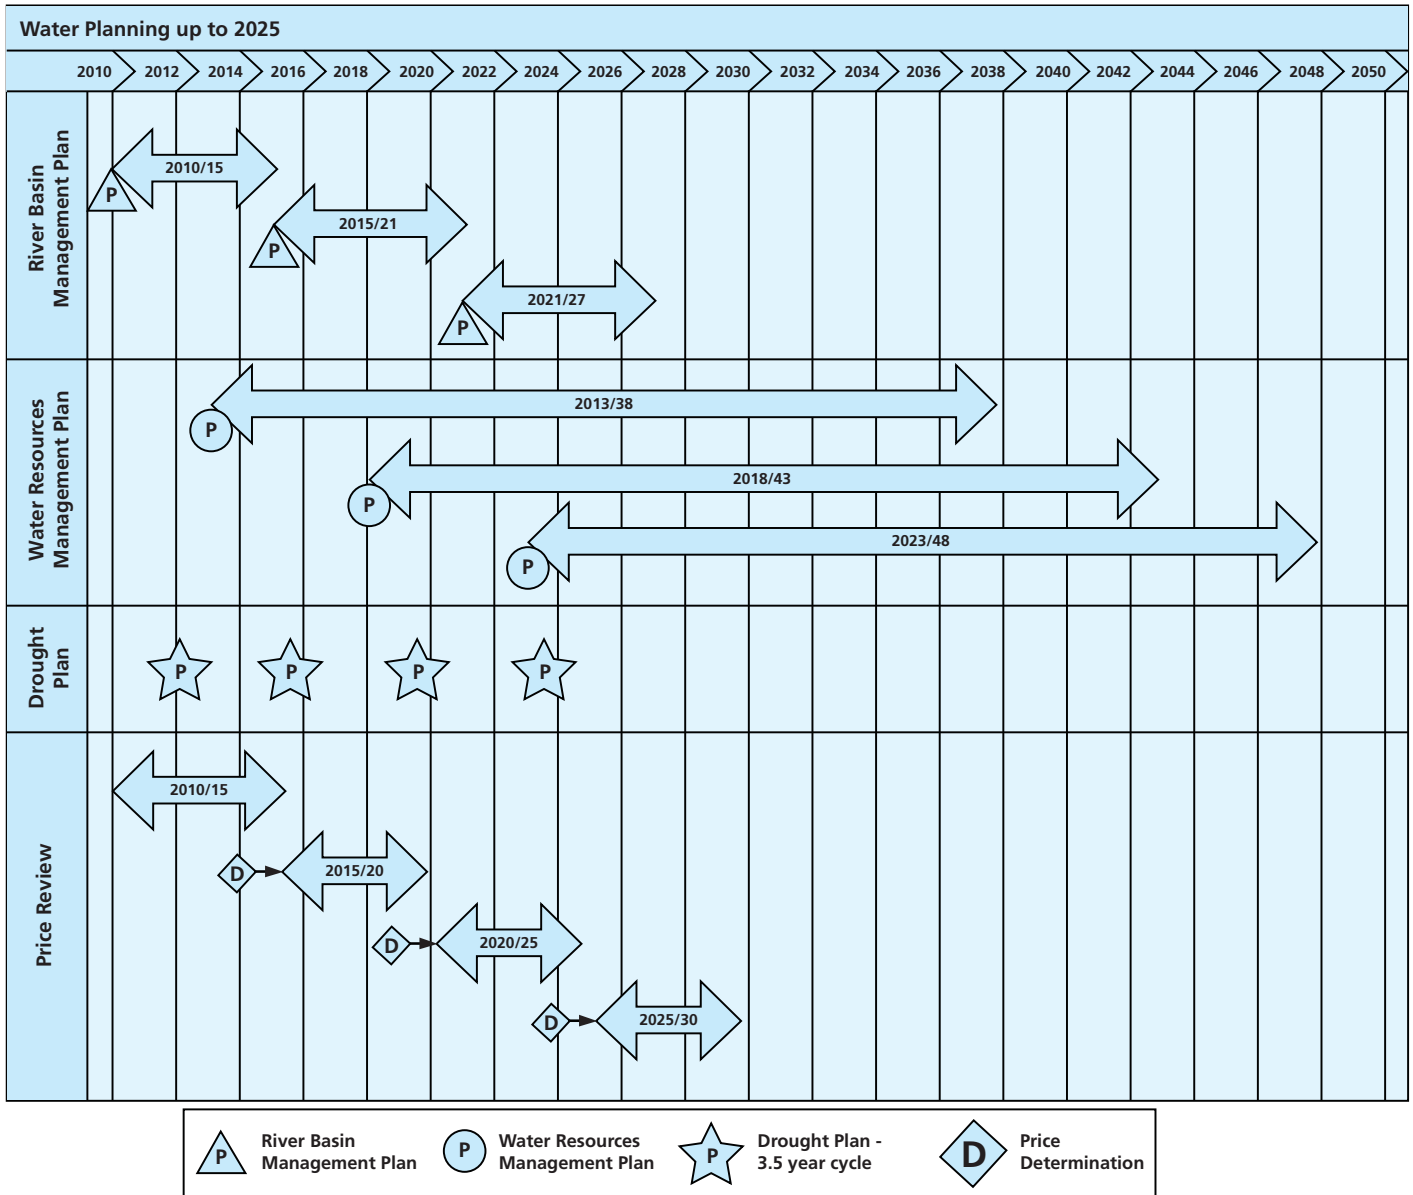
Water Planning up to 2025

2010 2012 2014 2016 2018 2020 2022 2024 2026 2028 2030 2032 2034 2036 2038 2040 2042 2044 2046 2048 2050

River Basin Management Plan

P 2010/15

P 2015/21

P 2021/27

Water Resources Management Plan

P 2013/38

P 2018/43

P 2023/48

Drought Plan

P P P P

Price Review

2010/15

D 2015/20

D 2020/25

D 2025/30

P River Basin Management Plan

P Water Resources Management Plan

P Drought Plan - 3.5 year cycle

D Price Determination